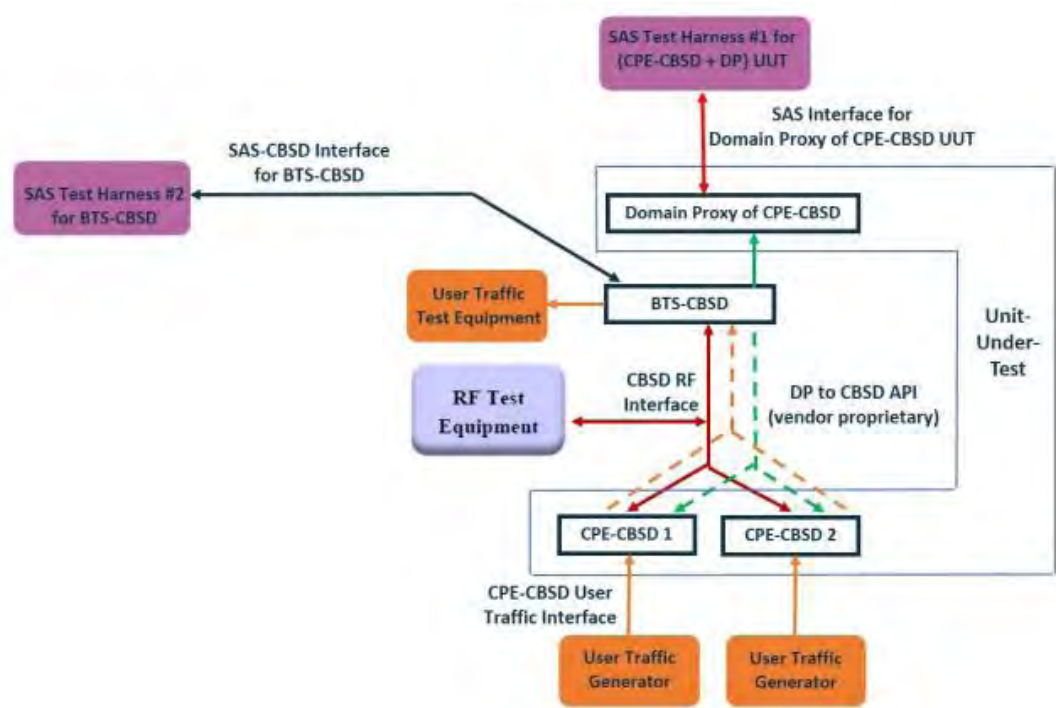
SAS Test Harness #1 for {CPE-CBSD + DP} UUT

SAS Interface for Domain Proxy of CPE-CBSD UUT

SAS-CBSD Interface for BTS-CBSD

SAS Test Harness #2 for BTS-CBSD

Domain Proxy of CPE-CBSD

User Traffic Test Equipment

BTS-CBSD

Unit-Under-Test

RF Test Equipment

CBSD RF Interface

DP to CBSD API (vendor proprietary)

CPE-CBSD 1

CPE-CBSD 2

CPE-CBSD User Traffic Interface

User Traffic Generator

User Traffic Generator